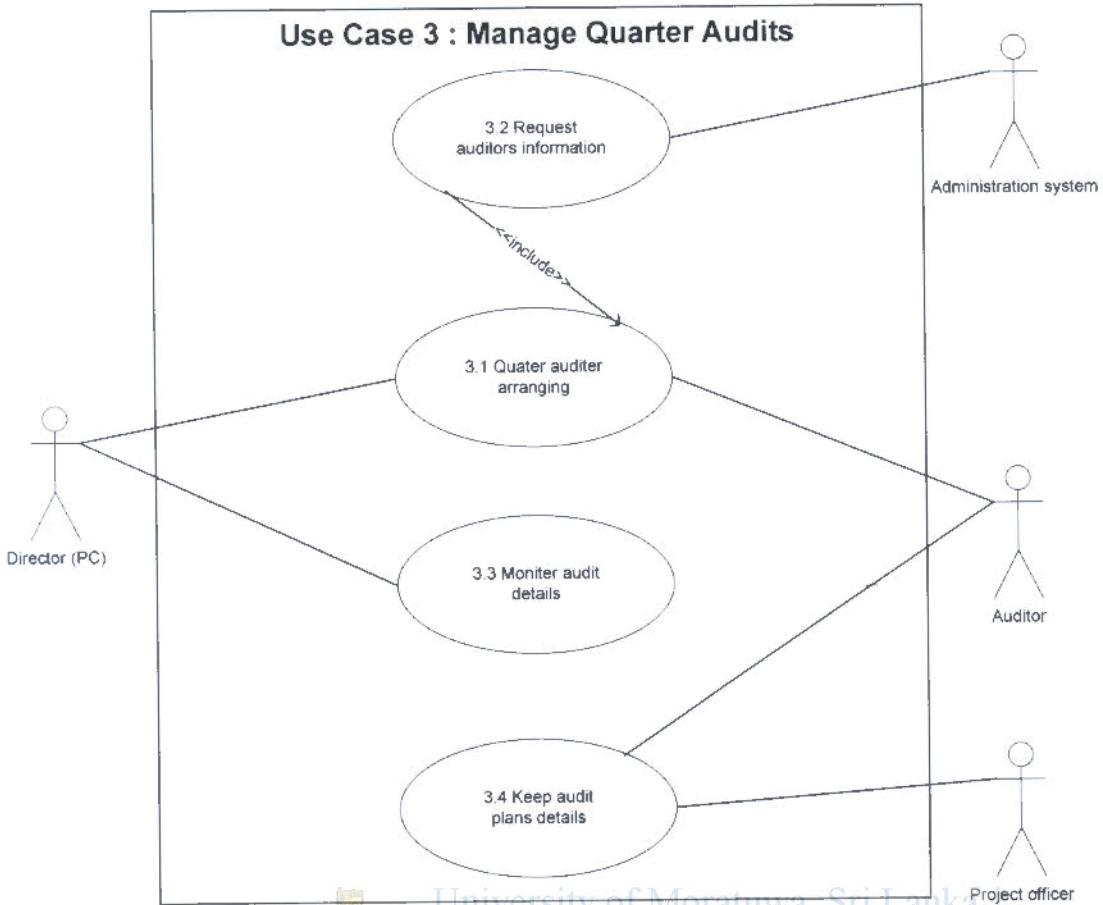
Use Case 3 : Manage Quarter Audits

3.2 Request auditors information

Administration system

<<include>>

3.1 Quater auditer arranging

Director (PC)

3.3 Moniter audit details

Auditor

3.4 Keep audit plans details

Project officer

University of Moratuwa, Sri Lanka